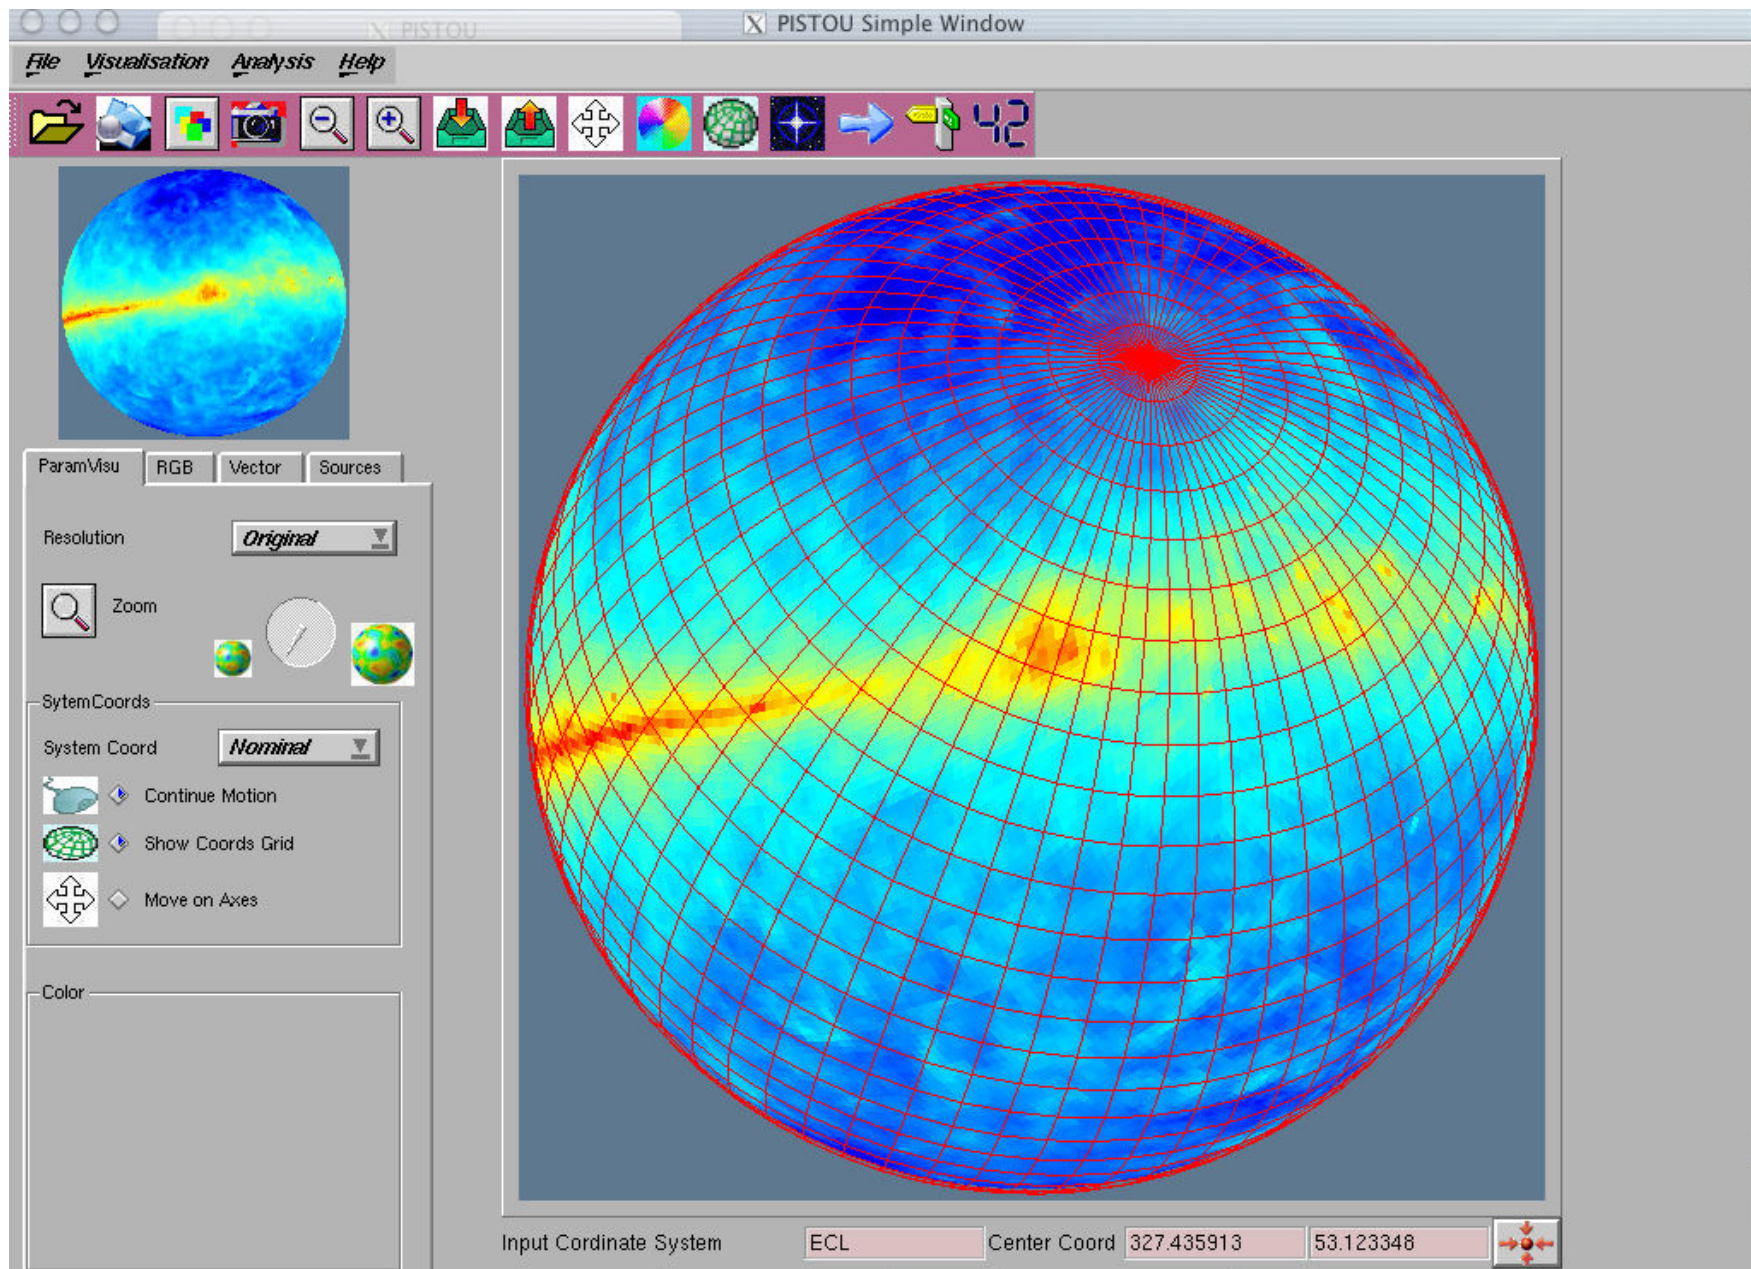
PISTOU

PISTOU Simple Window

File Visualisation Analysis Help

42

ParamVisu | RGB | Vector | Sources

Resolution Original

Zoom

SytemCoords

System Coord Nominal

Continue Motion

Show Coords Grid

Move on Axes

Color

Input Cordinate System ECL Center Coord 327.435913 53.123348